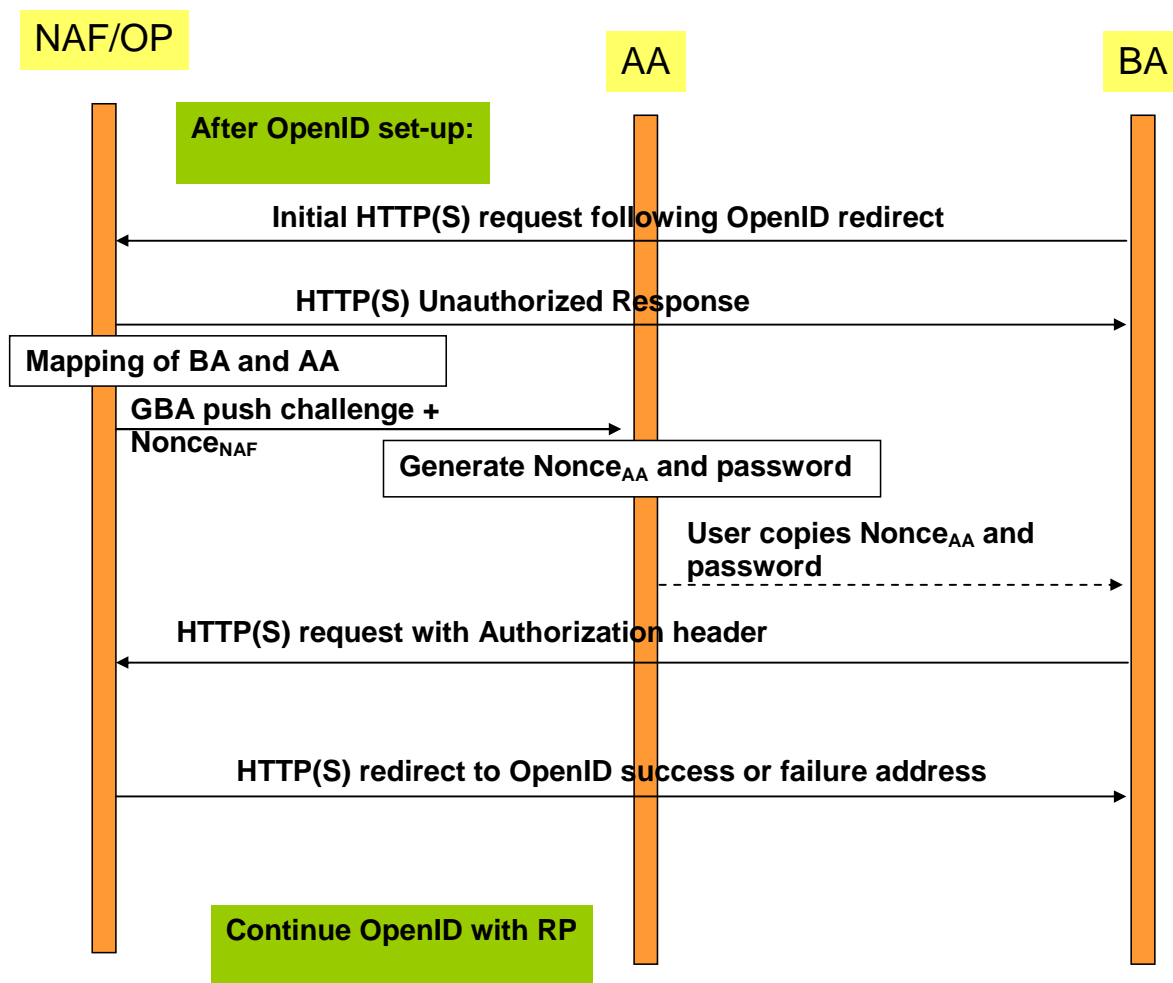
NAF/OP

AA

BA

After OpenID set-up:

Initial HTTP(S) request following OpenID redirect

HTTP(S) Unauthorized Response

Mapping of BA and AA

GBA push challenge + $\text{Nonce}_{\text{NAF}}$

Generate $\text{Nonce}_{\text{AA}}$ and password

User copies $\text{Nonce}_{\text{AA}}$ and password

HTTP(S) request with Authorization header

HTTP(S) redirect to OpenID success or failure address

Continue OpenID with RP